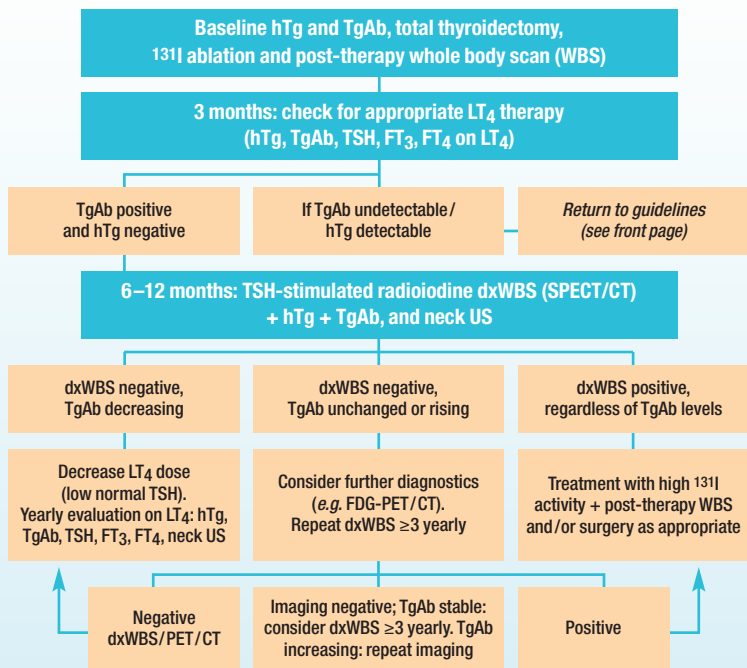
Baseline hTg and TgAb, total thyroidectomy, $^{131}$I ablation and post-therapy whole body scan (WBS)

3 months: check for appropriate LT$_4$ therapy (hTg, TgAb, TSH, FT$_3$, FT$_4$ on LT$_4$)

TgAb positive and hTg negative

If TgAb undetectable / hTg detectable

*Return to guidelines (see front page)*

6–12 months: TSH-stimulated radioiodine dxWBS (SPECT/CT) + hTg + TgAb, and neck US

dxWBS negative, TgAb decreasing

dxWBS negative, TgAb unchanged or rising

dxWBS positive, regardless of TgAb levels

Decrease LT$_4$ dose (low normal TSH). Yearly evaluation on LT$_4$: hTg, TgAb, TSH, FT$_3$, FT$_4$, neck US

Consider further diagnostics (*e.g.* FDG-PET/CT). Repeat dxWBS ≥3 yearly

Treatment with high $^{131}$I activity + post-therapy WBS and/or surgery as appropriate

Negative dxWBS/PET/CT

Imaging negative; TgAb stable: consider dxWBS ≥3 yearly. TgAb increasing: repeat imaging

Positive